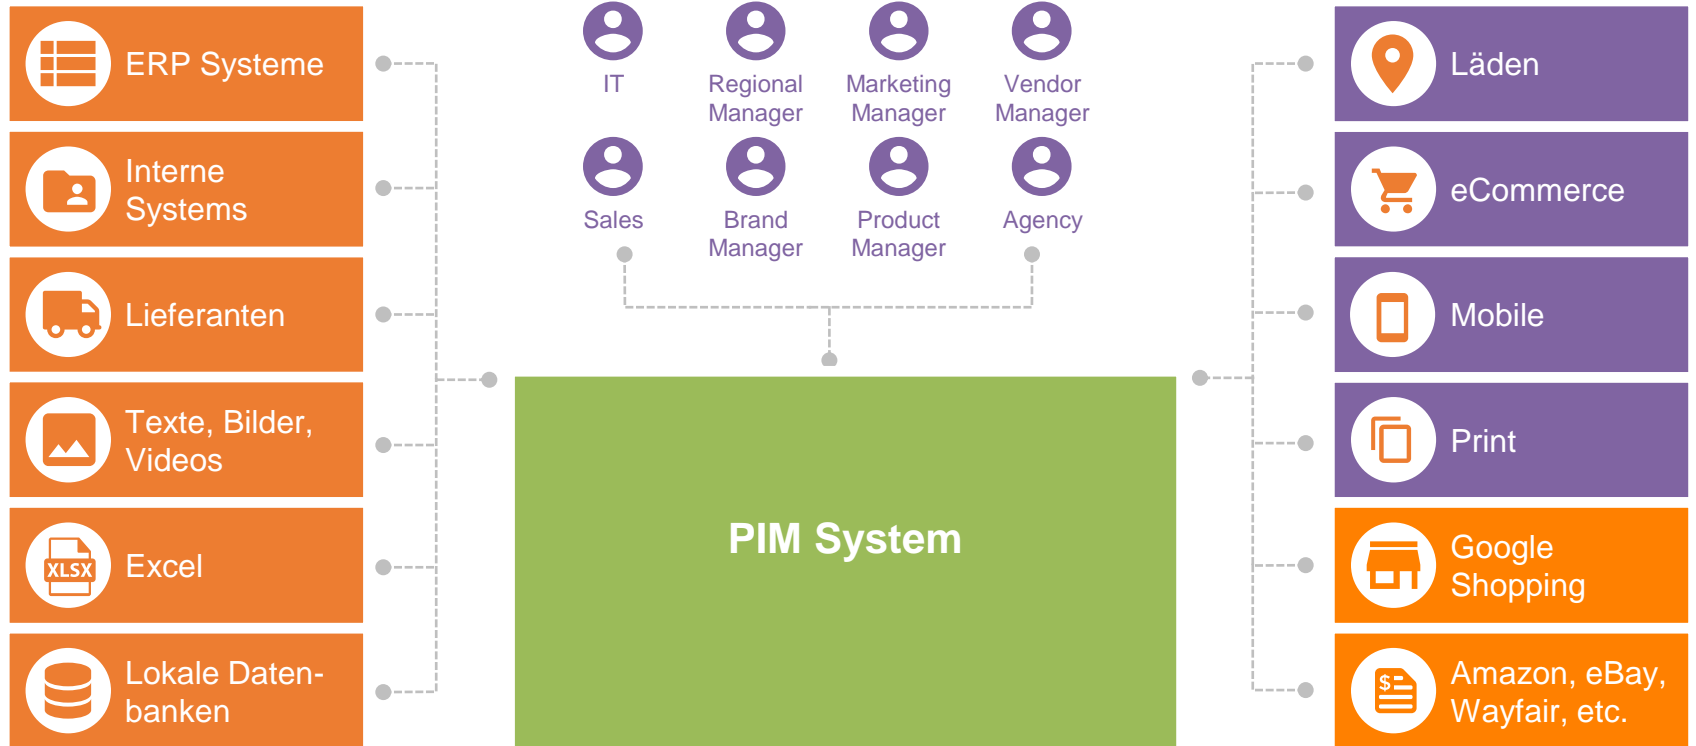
ERP Systeme

Interne Systems

Lieferanten

Texte, Bilder, Videos

XLSX

Excel

Lokale Daten-banken

IT

Regional Manager

Marketing Manager

Vendor Manager

Sales

Brand Manager

Product Manager

Agency

PIM System

Läden

eCommerce

Mobile

Print

Google Shopping

Amazon, eBay, Wayfair, etc.